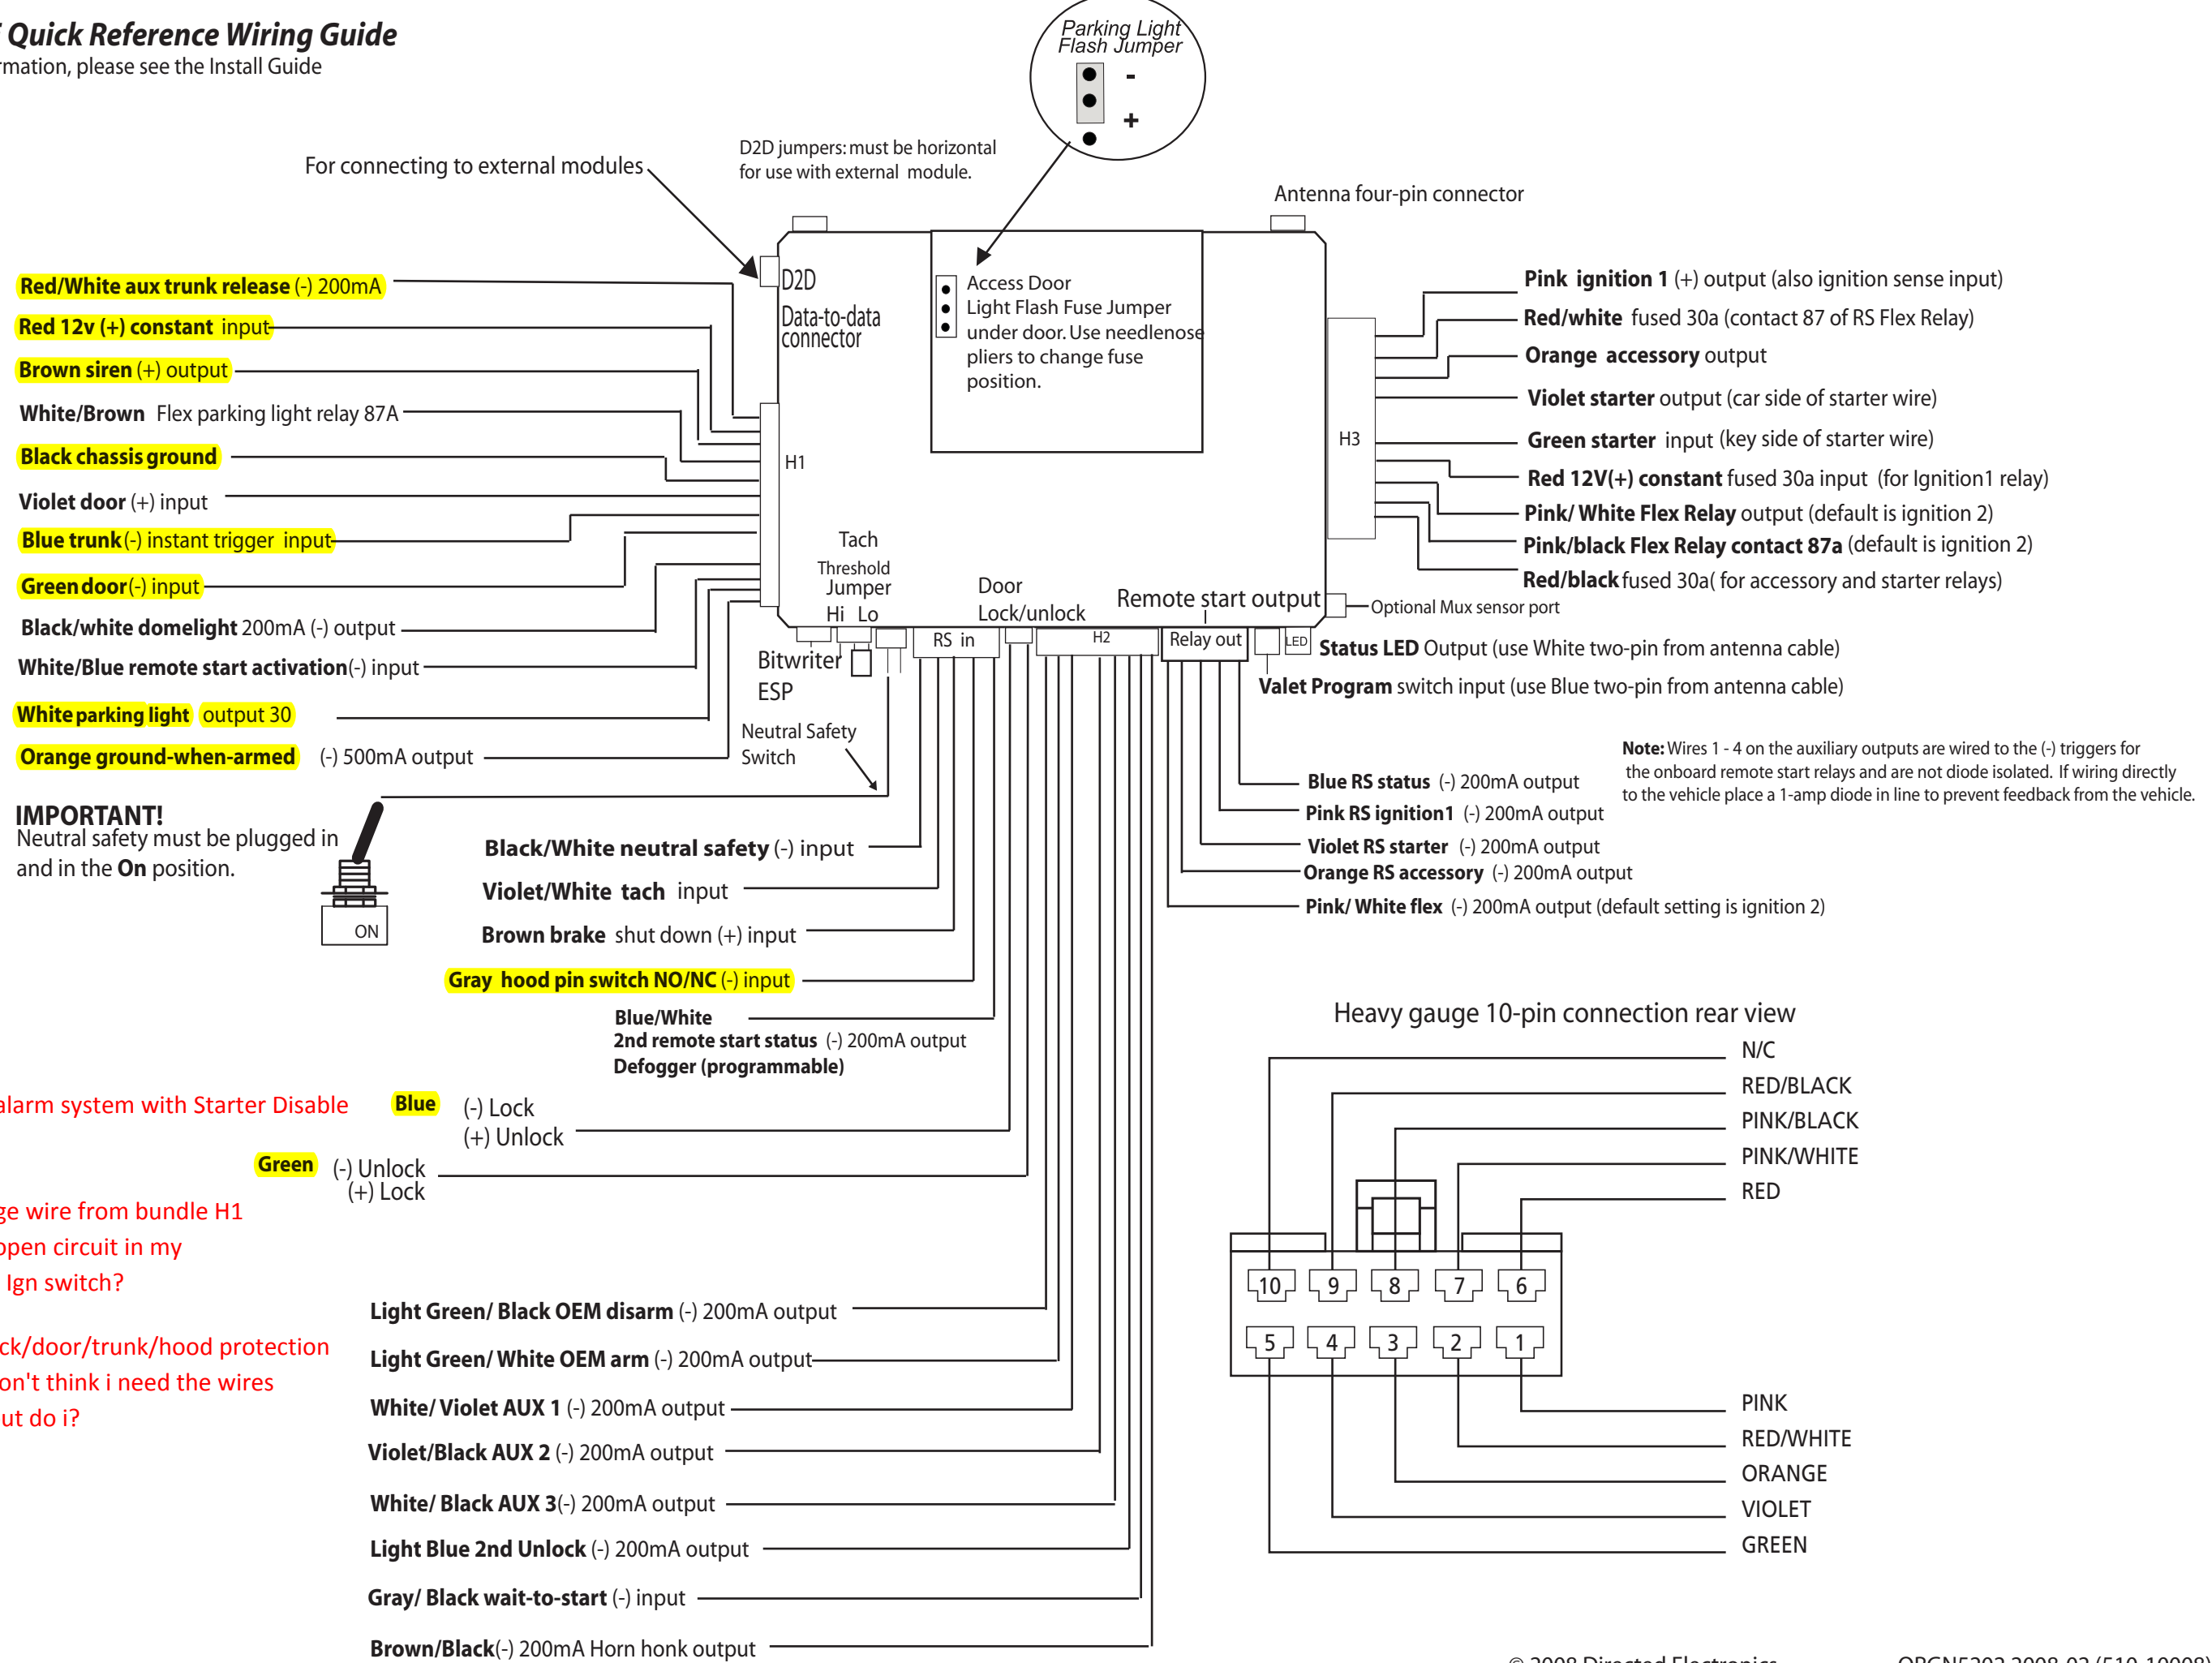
' Quick Reference Wiring Guide
rmation, please see the Install Guide

Parking Light Flash Jumper
-
+

For connecting to external modules

D2D jumpers: must be horizontal for use with external module.

Antenna four-pin connector

D2D
Data-to-data connector

Access Door
Light Flash Fuse Jumper under door. Use needlenose pliers to change fuse position.

H1
H3

Red/White aux trunk release (-) 200mA
Red 12v (+) constant input
Brown siren (+) output
White/Brown Flex parking light relay 87A
Black chassis ground
Violet door (+) input
Blue trunk (-) instant trigger input
Green door (-) input
Black/white domelight 200mA (-) output
White/Blue remote start activation (-) input
White parking light output 30
Orange ground-when-armed (-) 500mA output

Pink ignition 1 (+) output (also ignition sense input)
Red/white fused 30a (contact 87 of RS Flex Relay)
Orange accessory output
Violet starter output (car side of starter wire)
Green starter input (key side of starter wire)
Red 12V(+) constant fused 30a input (for Ignition1 relay)
Pink/ White Flex Relay output (default is ignition 2)
Pink/black Flex Relay contact 87a (default is ignition 2)
Red/black fused 30a( for accessory and starter relays)

Tach
Threshold Jumper
Hi Lo
Door Lock/unlock
Remote start output
Optional Mux sensor port
RS in
H2
Relay out
LED
Bitwriter
ESP
Neutral Safety Switch

Status LED Output (use White two-pin from antenna cable)
Valet Program switch input (use Blue two-pin from antenna cable)

Note: Wires 1 - 4 on the auxiliary outputs are wired to the (-) triggers for the onboard remote start relays and are not diode isolated. If wiring directly to the vehicle place a 1-amp diode in line to prevent feedback from the vehicle.

Blue RS status (-) 200mA output
Pink RS ignition1 (-) 200mA output
Violet RS starter (-) 200mA output
Orange RS accessory (-) 200mA output
Pink/ White flex (-) 200mA output (default setting is ignition 2)

IMPORTANT!
Neutral safety must be plugged in and in the On position.
ON

Black/White neutral safety (-) input
Violet/White tach input
Brown brake shut down (+) input
Gray hood pin switch NO/NC (-) input
Blue/White
2nd remote start status (-) 200mA output
Defogger (programmable)

alarm system with Starter Disable
Blue (-) Lock
(+) Unlock
Green (-) Unlock
(+) Lock

ge wire from bundle H1
open circuit in my
Ign switch?

ck/door/trunk/hood protection
on't think i need the wires
ut do i?

Light Green/ Black OEM disarm (-) 200mA output
Light Green/ White OEM arm (-) 200mA output
White/ Violet AUX 1 (-) 200mA output
Violet/Black AUX 2 (-) 200mA output
White/ Black AUX 3(-) 200mA output
Light Blue 2nd Unlock (-) 200mA output
Gray/ Black wait-to-start (-) input
Brown/Black(-) 200mA Horn honk output

Heavy gauge 10-pin connection rear view
N/C
RED/BLACK
PINK/BLACK
PINK/WHITE
RED
10 9 8 7 6
5 4 3 2 1
PINK
RED/WHITE
ORANGE
VIOLET
GREEN

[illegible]